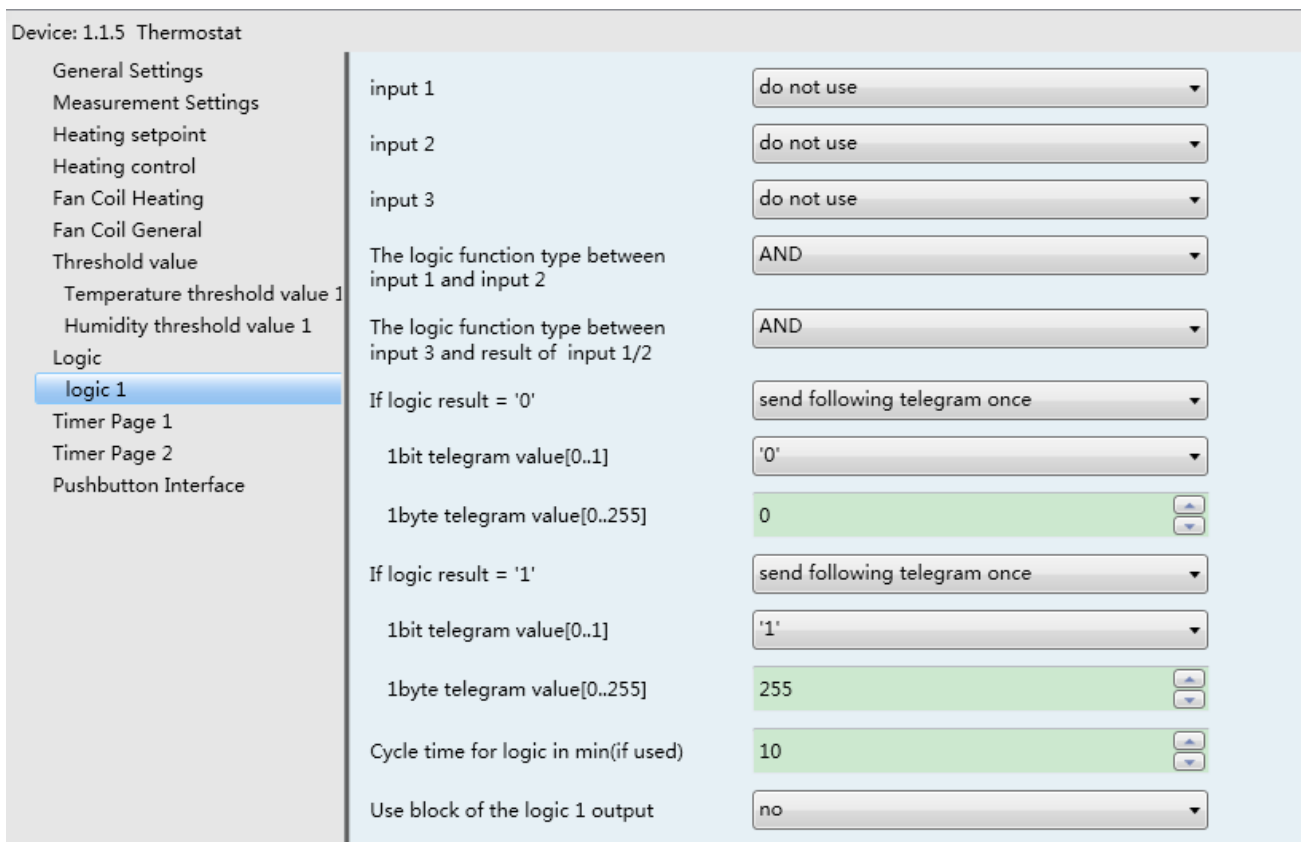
Device: 1.1.5 Thermostat

General Settings
Measurement Settings
Heating setpoint
Heating control
Fan Coil Heating
Fan Coil General
Threshold value
Temperature threshold value 1
Humidity threshold value 1
Logic
logic 1
Timer Page 1
Timer Page 2
Pushbutton Interface

| | |
|---|---|
| input 1 | do not use |
| input 2 | do not use |
| input 3 | do not use |
| The logic function type between input 1 and input 2 | AND |
| The logic function type between input 3 and result of input 1/2 | AND |
| If logic result = '0' | send following telegram once |
| 1bit telegram value[0..1] | '0' |
| 1byte telegram value[0..255] | 0 |
| If logic result = '1' | send following telegram once |
| 1bit telegram value[0..1] | '1' |
| 1byte telegram value[0..255] | 255 |
| Cycle time for logic in min(if used) | 10 |
| Use block of the logic 1 output | no |